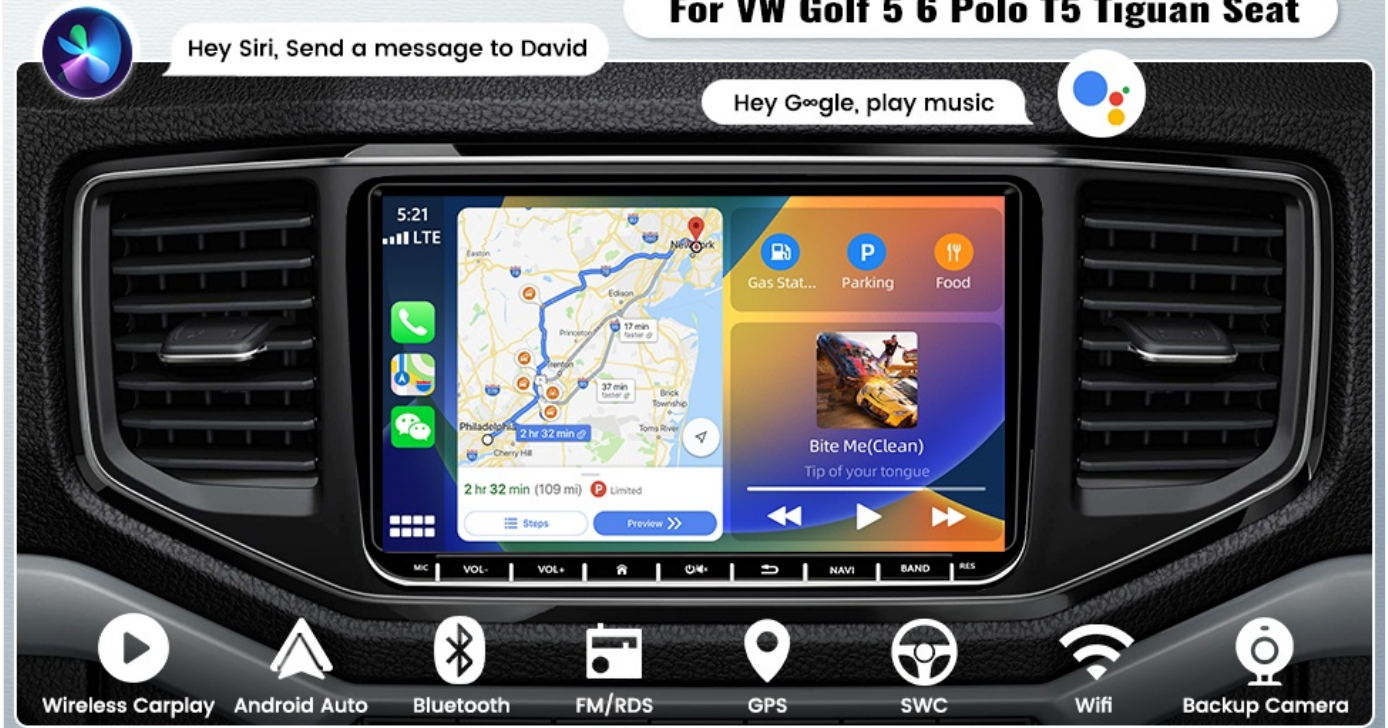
For VW Golf 5 6 Polo T5 Tiguan Seat

Hey Siri, Send a message to David

Hey G∞gle, play music

5:21
LTE

Easton
New York
Edison
Princeton
17 min faster
Trenton
37 min faster
Brick Township
Philadelphia
2 hr 32 min
Toms River
Cherry Hill

2 hr 32 min (109 mi) P Limited

Steps
Preview

Gas Stat...
Parking
Food

Bite Me(Clean)
Tip of your tongue

MIC
VOL-
VOL+
NAVI
BAND
RES

Wireless Carplay
Android Auto
Bluetooth
FM/RDS
GPS
SWC
Wifi
Backup Camera